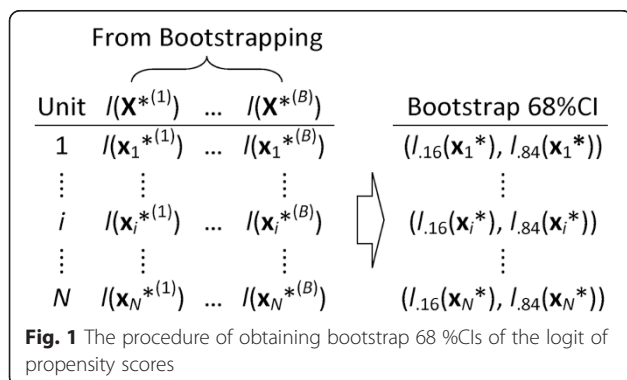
From Bootstrapping

| Unit | $l(\mathbf{X}^{*(1)})$ | ... | $l(\mathbf{X}^{*(B)})$ |
|---|---|---|---|
| 1 | $l(\mathbf{x}_1^{*(1)})$ | ... | $l(\mathbf{x}_1^{*(B)})$ |
| ⋮ | ⋮ | | ⋮ |
| $i$ | $l(\mathbf{x}_i^{*(1)})$ | ... | $l(\mathbf{x}_i^{*(B)})$ |
| ⋮ | ⋮ | | ⋮ |
| $N$ | $l(\mathbf{x}_N^{*(1)})$ | ... | $l(\mathbf{x}_N^{*(B)})$ |

| Bootstrap 68%CI |
|---|
| $(l_{.16}(\mathbf{x}_1^*), l_{.84}(\mathbf{x}_1^*))$ |
| ⋮ |
| $(l_{.16}(\mathbf{x}_i^*), l_{.84}(\mathbf{x}_i^*))$ |
| ⋮ |
| $(l_{.16}(\mathbf{x}_N^*), l_{.84}(\mathbf{x}_N^*))$ |

**Fig. 1** The procedure of obtaining bootstrap 68 %CIs of the logit of propensity scores